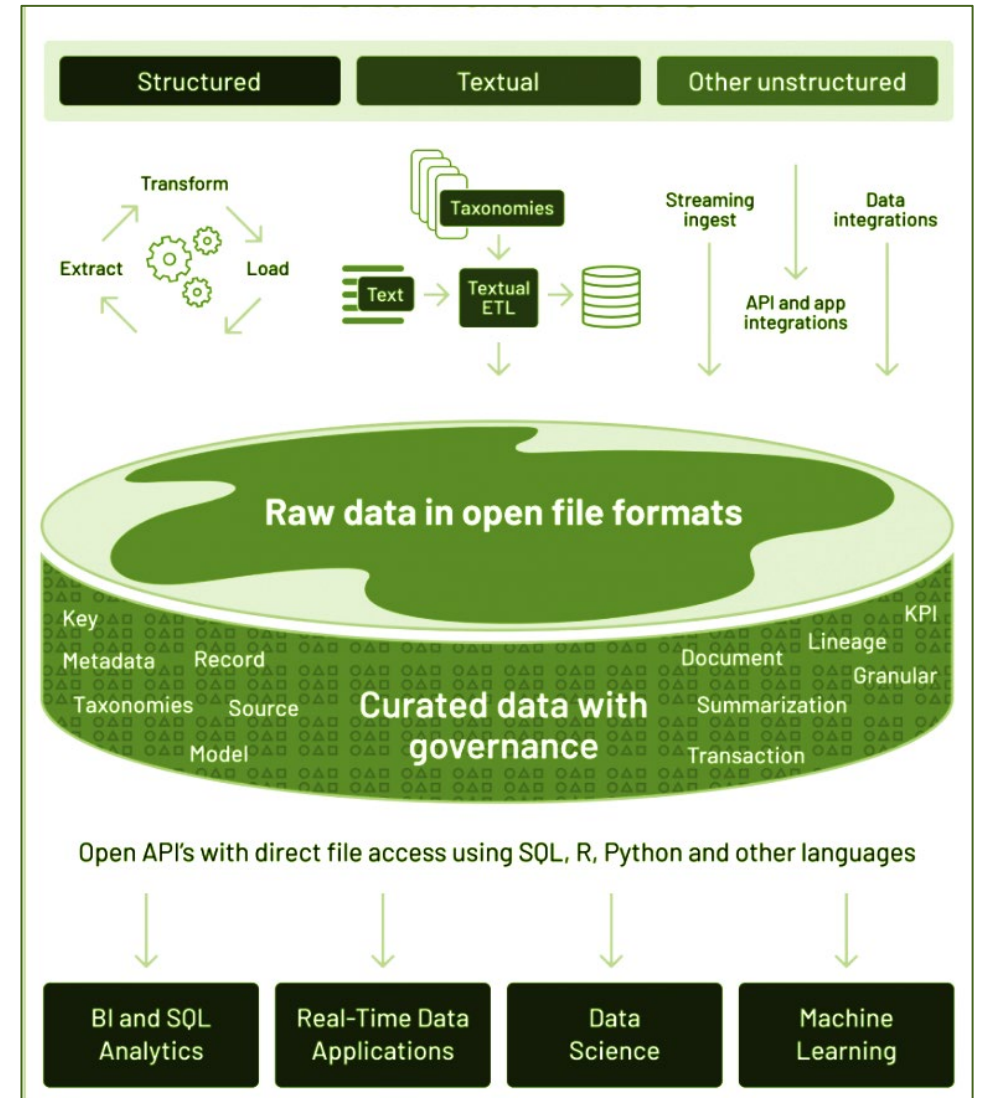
Structured

Textual

Other unstructured

Transform

Extract

Load

Taxonomies

Text

Textual ETL

Streaming ingest

API and app integrations

Data integrations

Raw data in open file formats

Key

Metadata

Record

Taxonomies

Source

Model

Curated data with governance

Document

Summarization

Transaction

Lineage

KPI

Granular

Open API's with direct file access using SQL, R, Python and other languages

BI and SQL Analytics

Real-Time Data Applications

Data Science

Machine Learning